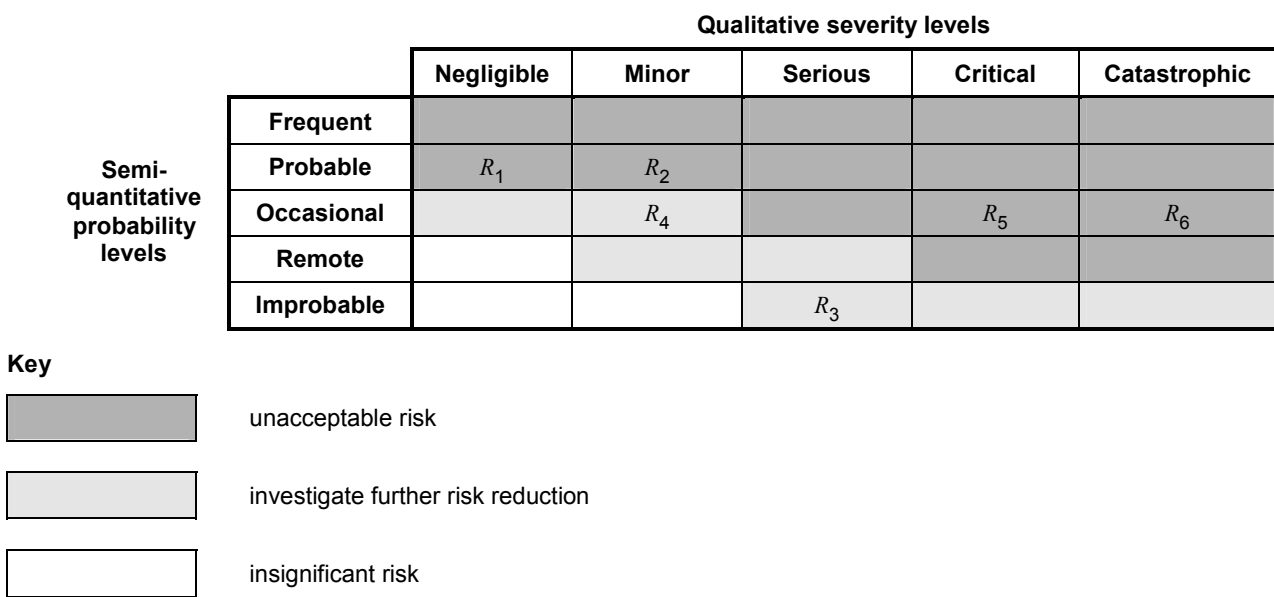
Qualitative severity levels

Semi-quantitative probability levels

| | Negligible | Minor | Serious | Critical | Catastrophic |
|---|---|---|---|---|---|
| Frequent | | | | | |
| Probable | $R_1$ | $R_2$ | | | |
| Occasional | | $R_4$ | | $R_5$ | $R_6$ |
| Remote | | | | | |
| Improbable | | | $R_3$ | | |

Key

unacceptable risk

investigate further risk reduction

insignificant risk